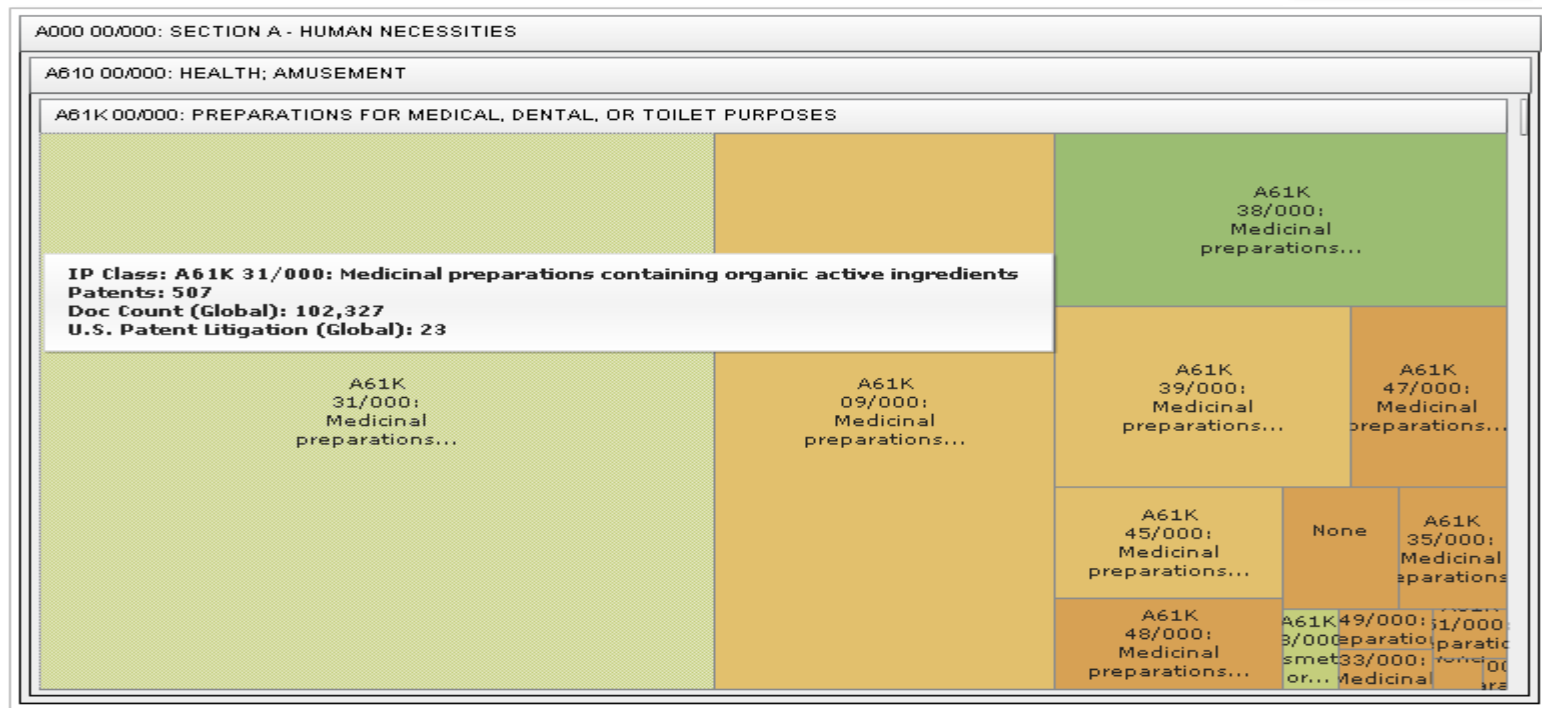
A000 00/000: SECTION A - HUMAN NECESSITIES

A610 00/000: HEALTH; AMUSEMENT

A61K 00/000: PREPARATIONS FOR MEDICAL, DENTAL, OR TOILET PURPOSES

IP Class: A61K 31/000: Medicinal preparations containing organic active ingredients
Patents: 507
Doc Count (Global): 102,327
U.S. Patent Litigation (Global): 23

A61K 38/000: Medicinal preparations...

A61K 31/000: Medicinal preparations...

A61K 09/000: Medicinal preparations...

A61K 39/000: Medicinal preparations...

A61K 47/000: Medicinal preparations...

A61K 45/000: Medicinal preparations...

None

A61K 35/000: Medicinal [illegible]eparations

A61K 48/000: Medicinal preparations...

A61K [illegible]8/000 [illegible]smet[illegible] or...

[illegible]49/000: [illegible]eparatio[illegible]

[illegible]33/000: Medicinal

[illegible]1/000: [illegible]paratio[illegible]

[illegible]